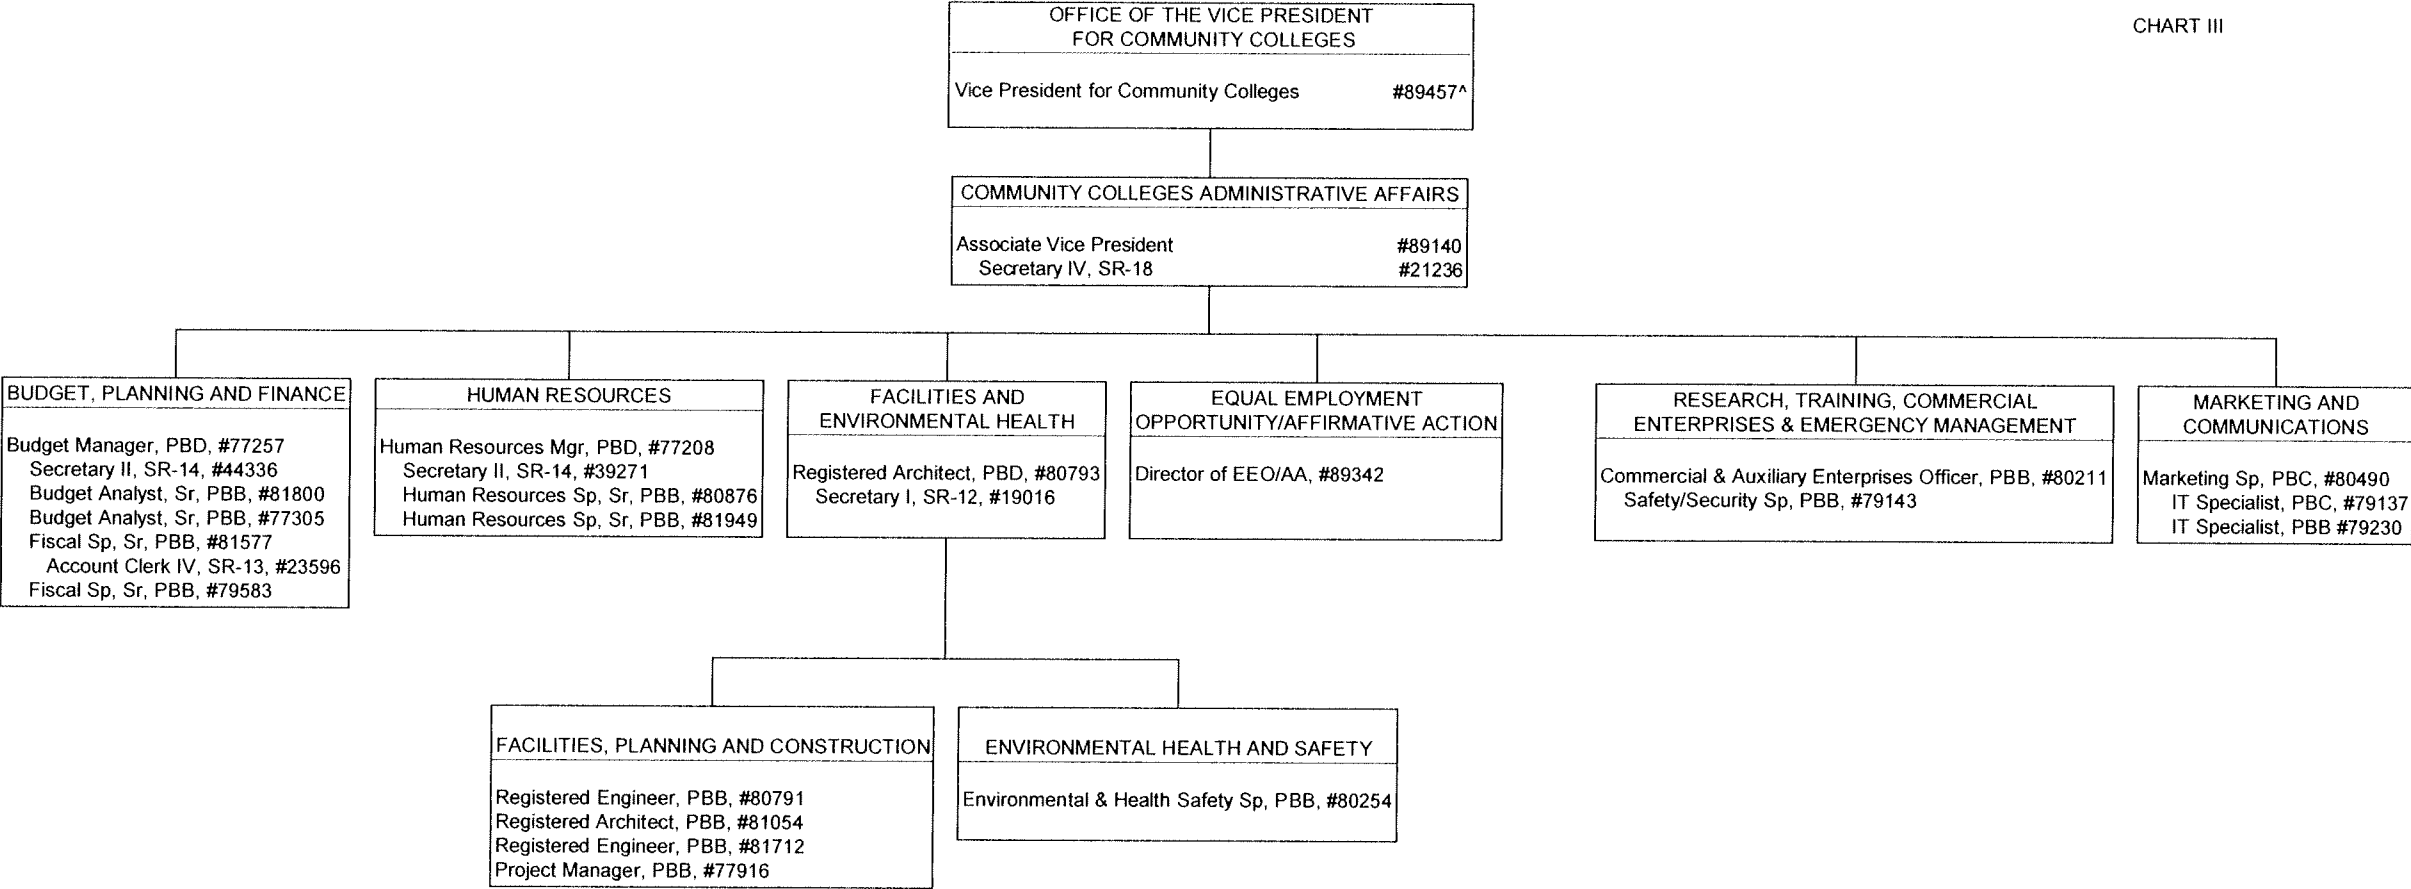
CHART III

OFFICE OF THE VICE PRESIDENT FOR COMMUNITY COLLEGES

Vice President for Community Colleges #89457^

COMMUNITY COLLEGES ADMINISTRATIVE AFFAIRS

Associate Vice President #89140
Secretary IV, SR-18 #21236

BUDGET, PLANNING AND FINANCE

Budget Manager, PBD, #77257
Secretary II, SR-14, #44336
Budget Analyst, Sr, PBB, #81800
Budget Analyst, Sr, PBB, #77305
Fiscal Sp, Sr, PBB, #81577
Account Clerk IV, SR-13, #23596
Fiscal Sp, Sr, PBB, #79583

HUMAN RESOURCES

Human Resources Mgr, PBD, #77208
Secretary II, SR-14, #39271
Human Resources Sp, Sr, PBB, #80876
Human Resources Sp, Sr, PBB, #81949

FACILITIES AND ENVIRONMENTAL HEALTH

Registered Architect, PBD, #80793
Secretary I, SR-12, #19016

EQUAL EMPLOYMENT OPPORTUNITY/AFFIRMATIVE ACTION

Director of EEO/AA, #89342

RESEARCH, TRAINING, COMMERCIAL ENTERPRISES & EMERGENCY MANAGEMENT

Commercial & Auxiliary Enterprises Officer, PBB, #80211
Safety/Security Sp, PBB, #79143

MARKETING AND COMMUNICATIONS

Marketing Sp, PBC, #80490
IT Specialist, PBC, #79137
IT Specialist, PBB #79230

FACILITIES, PLANNING AND CONSTRUCTION

Registered Engineer, PBB, #80791
Registered Architect, PBB, #81054
Registered Engineer, PBB, #81712
Project Manager, PBB, #77916

ENVIRONMENTAL HEALTH AND SAFETY

Environmental & Health Safety Sp, PBB, #80254